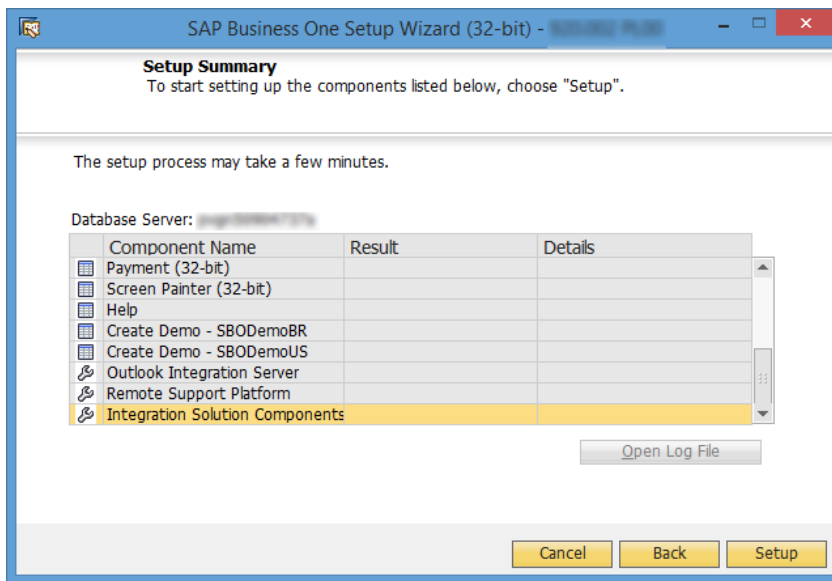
SAP Business One Setup Wizard (32-bit) - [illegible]

Setup Summary
To start setting up the components listed below, choose "Setup".

The setup process may take a few minutes.

Database Server: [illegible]

| Component Name | Result | Details |
|---|---|---|
| Payment (32-bit) | | |
| Screen Painter (32-bit) | | |
| Help | | |
| Create Demo - SBODemoBR | | |
| Create Demo - SBODemoUS | | |
| Outlook Integration Server | | |
| Remote Support Platform | | |
| Integration Solution Components | | |

Open Log File

Cancel
Back
Setup